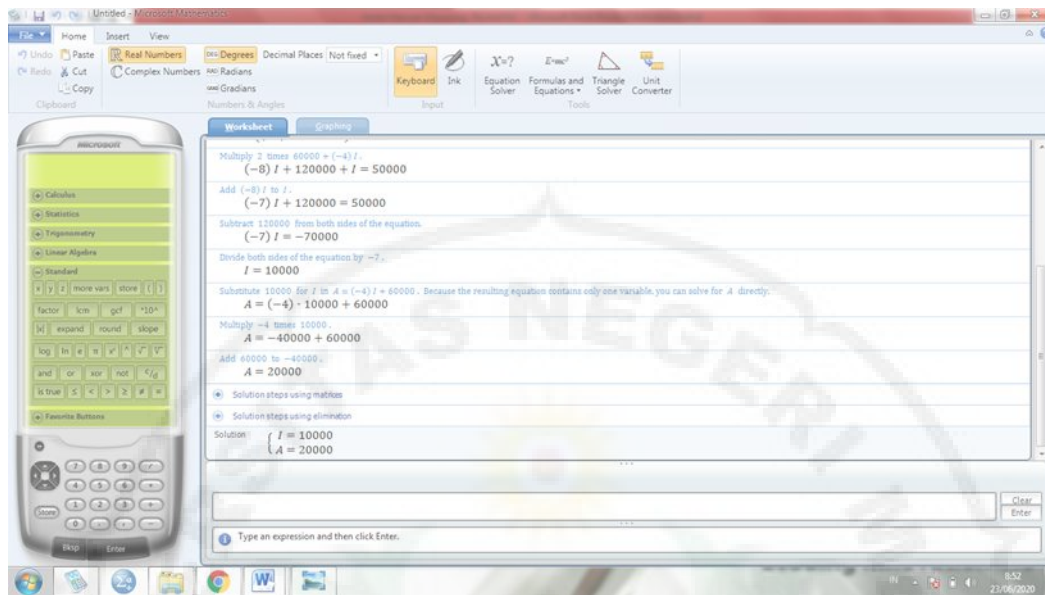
Untitled - Microsoft Mathematics

File Home Insert View

Undo Paste Redo Cut Copy Clipboard

Real Numbers Complex Numbers Degrees Radians Gradians Decimal Places Not fixed Numbers & Angles

Keyboard Ink Input

Equation Solver Formulas and Equations Triangle Solver Unit Converter Tools

Microsoft

Calculus
Statistics
Trigonometry
Linear Algebra
Standard
x y z more vars store ( )
factor lcm gcf *10^
|x| expand round slope
log ln e π
and or xor not
is true ≤ < > ≥ ≠ =
Favorite Buttons

Store

Bksp Enter

Worksheet Graphing

Multiply 2 times $60000 + (-4) I$.
$(-8) I + 120000 + I = 50000$

Add $(-8) I$ to $I$.
$(-7) I + 120000 = 50000$

Subtract 120000 from both sides of the equation.
$(-7) I = -70000$

Divide both sides of the equation by $-7$.
$I = 10000$

Substitute 10000 for $I$ in $A = (-4) I + 60000$. Because the resulting equation contains only one variable, you can solve for $A$ directly.
$A = (-4) \cdot 10000 + 60000$

Multiply $-4$ times 10000.
$A = -40000 + 60000$

Add 60000 to $-40000$.
$A = 20000$

Solution steps using matrices

Solution steps using elimination

Solution $\begin{cases} I = 10000 \\ A = 20000 \end{cases}$

Clear
Enter

Type an expression and then click Enter.

8:52
23/06/2020